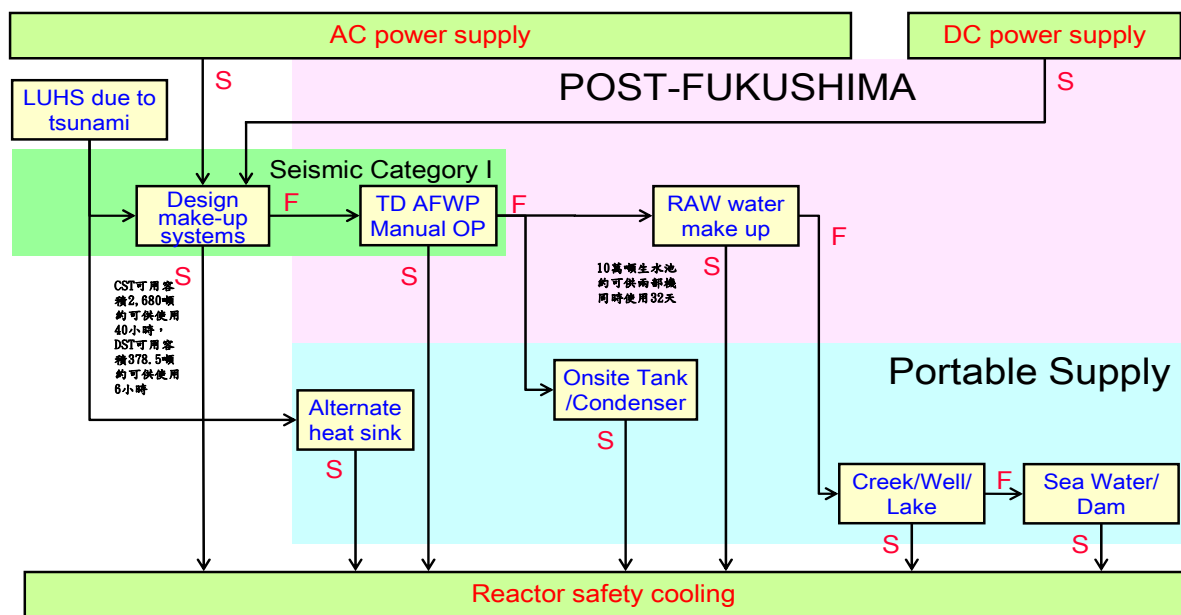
AC power supply

DC power supply

S

S

POST-FUKUSHIMA

LUHS due to tsunami

Seismic Category I

Design make-up systems

F

TD AFWP Manual OP

F

RAW water make up

F

S

CST可用容積2,680噸約可供使用40小時，DST可用容積378.5噸約可供使用6小時

S

10萬噸生水池約可供兩部機同時使用32天

S

Portable Supply

Onsite Tank /Condenser

Alternate heat sink

S

S

Creek/Well/ Lake

F

Sea Water/ Dam

S

S

Reactor safety cooling